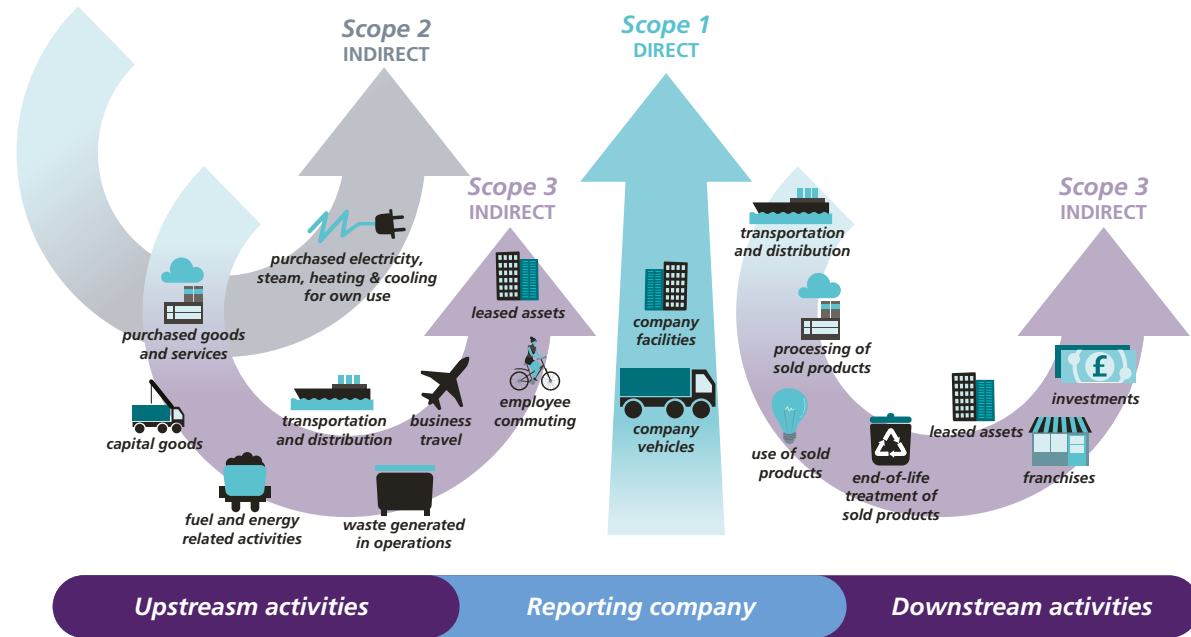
Scope 2
INDIRECT

Scope 1
DIRECT

Scope 3
INDIRECT

Scope 3
INDIRECT

purchased electricity, steam, heating & cooling for own use

purchased goods and services

leased assets

capital goods

transportation and distribution

business travel

employee commuting

fuel and energy related activities

waste generated in operations

company facilities

company vehicles

transportation and distribution

processing of sold products

use of sold products

end-of-life treatment of sold products

leased assets

investments

franchises

Upstreasm activities

Reporting company

Downstream activities